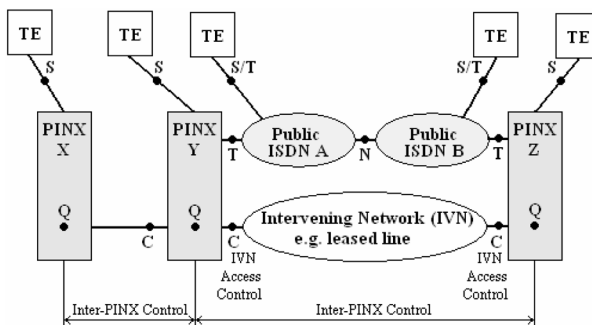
TE

TE

TE

TE

TE

S

S

S/T

S/T

S

PINX X

Q

PINX Y

Q

T

Public ISDN A

N

Public ISDN B

T

PINX Z

Q

C

C

Intervening Network (IVN) e.g. leased line

C

IVN Access Control

IVN Access Control

Inter-PINX Control

Inter-PINX Control